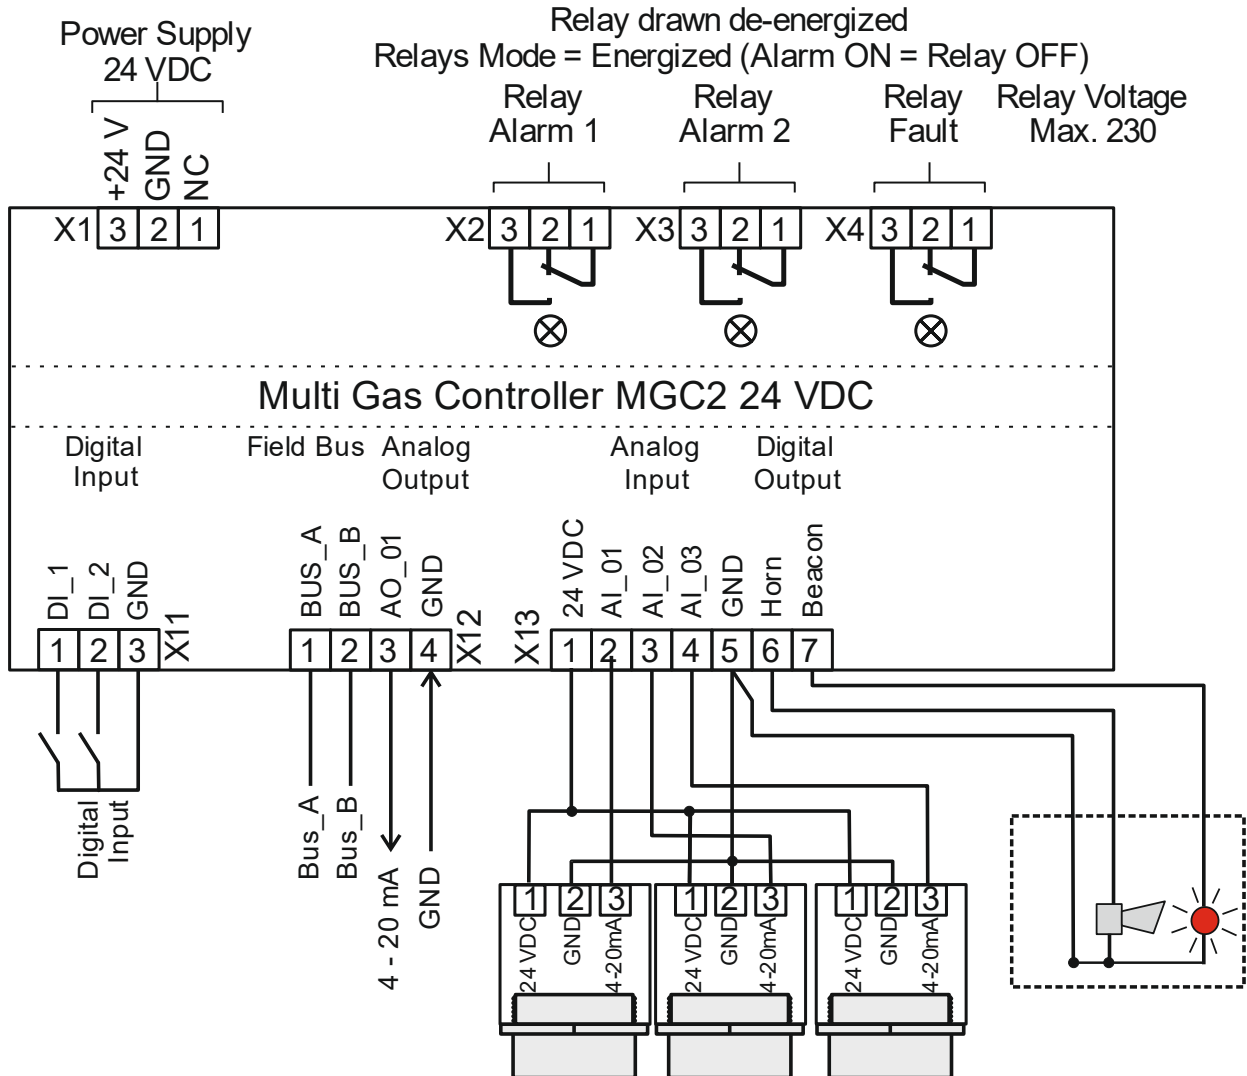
Power Supply
24 VDC

Relay drawn de-energized
Relays Mode = Energized (Alarm ON = Relay OFF)

Relay
Alarm 1

Relay
Alarm 2

Relay
Fault

Relay Voltage
Max. 230

+24 V GND NC

X1 3 2 1

X2 3 2 1

X3 3 2 1

X4 3 2 1

Multi Gas Controller MGC2 24 VDC

Digital
Input

Field Bus

Analog
Output

Analog
Input

Digital
Output

DI_1 DI_2 GND
1 2 3 X11

BUS_A BUS_B AO_01 GND
1 2 3 4 X12

X13
24 VDC AI_01 AI_02 AI_03 GND Horn Beacon
1 2 3 4 5 6 7

Digital
Input

Bus_A Bus_B 4 - 20 mA GND

1 2 3
24 VDC GND 4-20mA

1 2 3
24 VDC GND 4-20mA

1 2 3
24 VDC GND 4-20mA